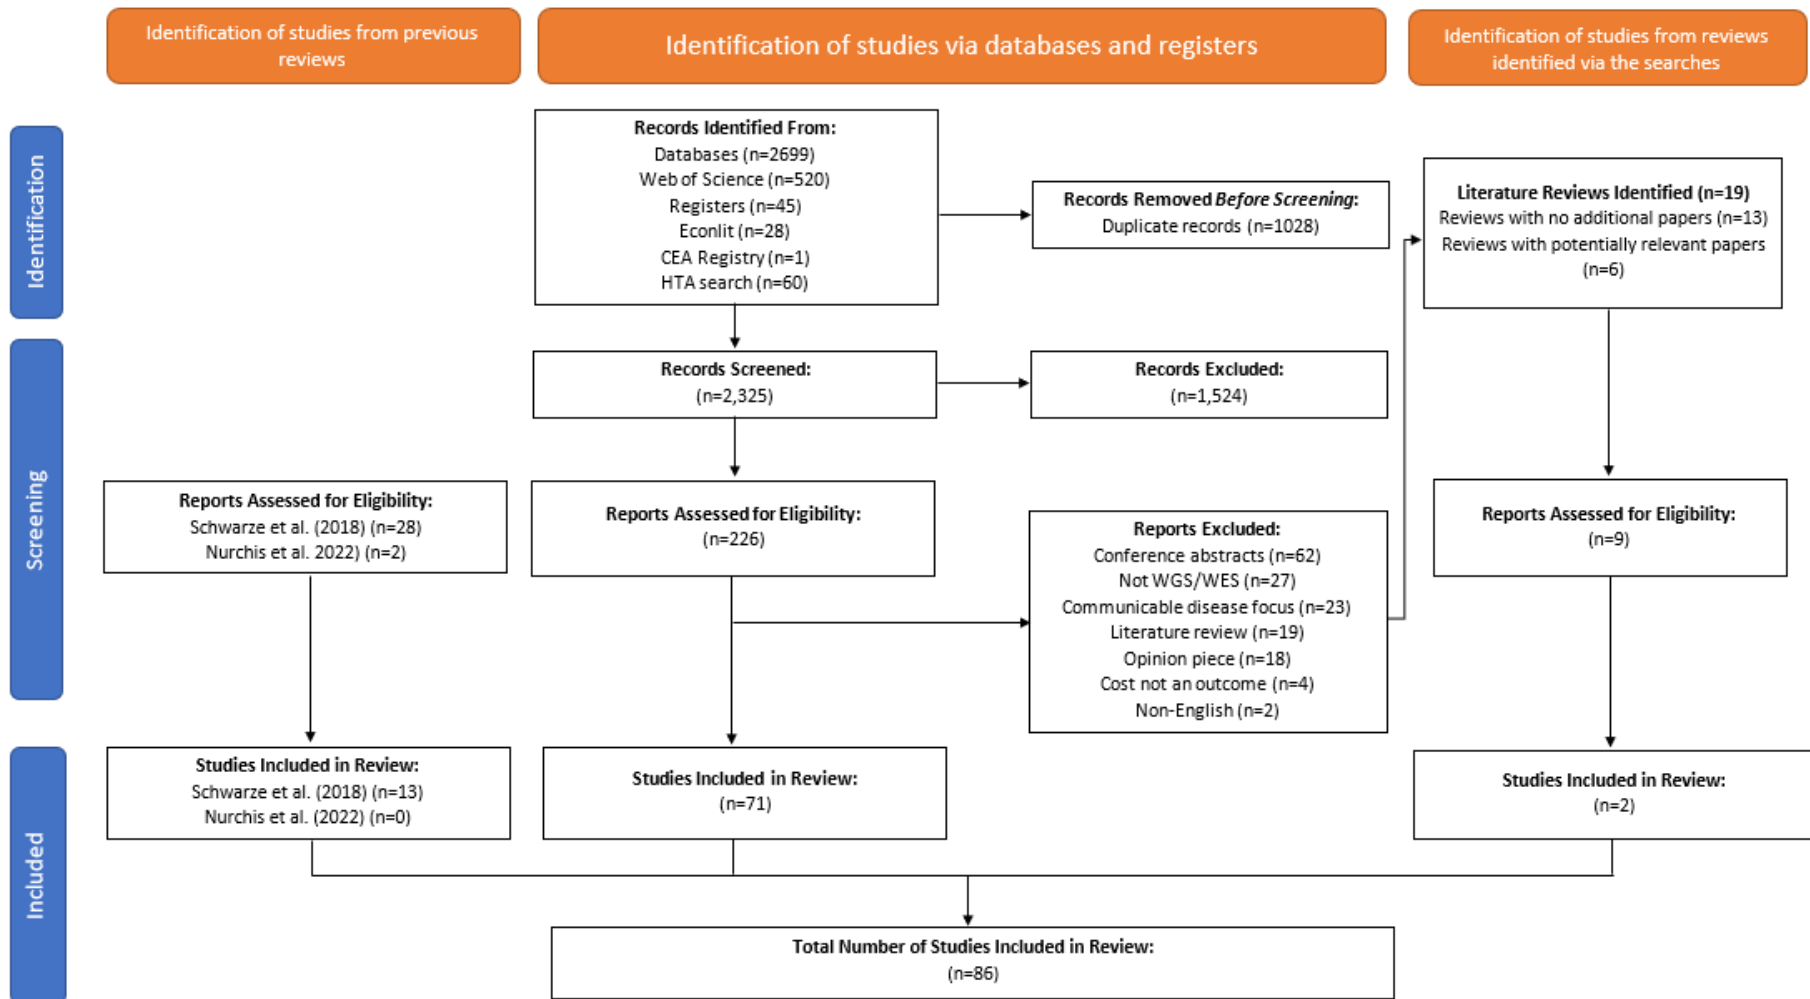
Identification of studies from previous reviews

Identification of studies via databases and registers

Identification of studies from reviews identified via the searches

Identification

Records Identified From:
Databases (n=2699)
Web of Science (n=520)
Registers (n=45)
Econlit (n=28)
CEA Registry (n=1)
HTA search (n=60)

Records Removed *Before Screening*:
Duplicate records (n=1028)

Literature Reviews Identified (n=19)
Reviews with no additional papers (n=13)
Reviews with potentially relevant papers (n=6)

Screening

Records Screened:
(n=2,325)

Records Excluded:
(n=1,524)

Reports Assessed for Eligibility:
Schwarze et al. (2018) (n=28)
Nurchis et al. 2022) (n=2)

Reports Assessed for Eligibility:
(n=226)

Reports Excluded:
Conference abstracts (n=62)
Not WGS/WES (n=27)
Communicable disease focus (n=23)
Literature review (n=19)
Opinion piece (n=18)
Cost not an outcome (n=4)
Non-English (n=2)

Reports Assessed for Eligibility:
(n=9)

Included

Studies Included in Review:
Schwarze et al. (2018) (n=13)
Nurchis et al. (2022) (n=0)

Studies Included in Review:
(n=71)

Studies Included in Review:
(n=2)

Total Number of Studies Included in Review:
(n=86)